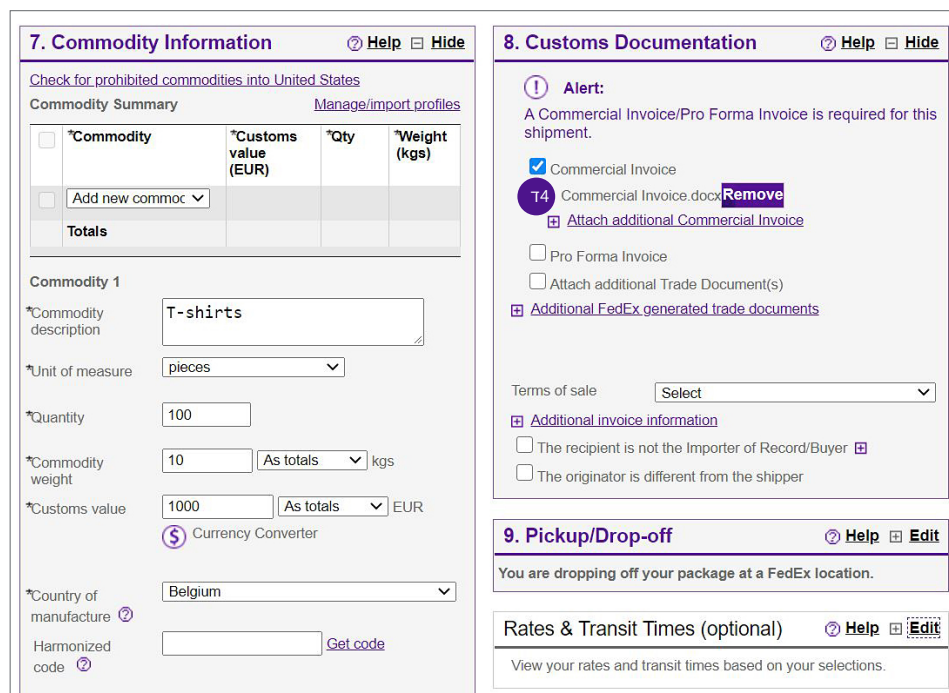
7. Commodity Information ? Help ⊟ Hide

Check for prohibited commodities into United States

Commodity Summary Manage/import profiles

| | *Commodity | *Customs value (EUR) | *Qty | *Weight (kgs) |
|---|---|---|---|---|
| | Add new commoc | | | |
| | Totals | | | |

Commodity 1

*Commodity description T-shirts

*Unit of measure pieces

*Quantity 100

*Commodity weight 10 As totals kgs

*Customs value 1000 As totals EUR

$ Currency Converter

*Country of manufacture ? Belgium

Harmonized code ? Get code

8. Customs Documentation ? Help ⊟ Hide

! Alert:

A Commercial Invoice/Pro Forma Invoice is required for this shipment.

Commercial Invoice

T4 Commercial Invoice.docx Remove

⊞ Attach additional Commercial Invoice

Pro Forma Invoice

Attach additional Trade Document(s)

⊞ Additional FedEx generated trade documents

Terms of sale Select

⊞ Additional invoice information

The recipient is not the Importer of Record/Buyer ⊞

The originator is different from the shipper

9. Pickup/Drop-off ? Help ⊞ Edit

You are dropping off your package at a FedEx location.

Rates & Transit Times (optional) ? Help ⊞ Edit

View your rates and transit times based on your selections.